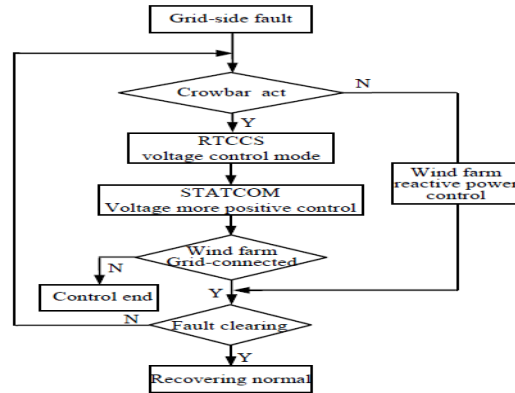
Grid-side fault

Crowbar act

N

Y

RTCCS
voltage control mode

STATCOM
Voltage more positive control

Wind farm
reactive power
control

Wind farm
Grid-connected

N

Control end

Y

N

Fault clearing

Y

Recovering normal